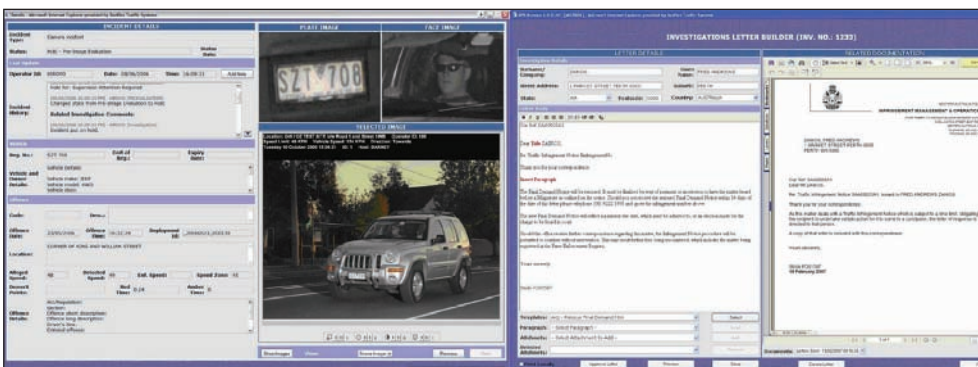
INCIDENT DETAILS

PLATE IMAGE

FACE IMAGE

SZT 708

SELECTED IMAGE

INVESTIGATIONS LETTER BUILDER (INV. NO.: 1233)

LETTER DETAILS

RELATED DOCUMENTATION

Incident Type:

Status:

Operator ID:

Date:

Time:

Add Note

Incident History:

Related Investigation Comments

Reg. No.:

Vehicle and Owner Details:

Offence

Code:

Offence Date:

Location:

CORNER OF KING AND WILLOW STREET

Alleged Speed:

Detected Speed:

Est. Speed:

Speed Zone:

Offence Details:

Dear Sir [ABCC],

Re: Traffic Infringement Notice [Infringement#]

Thank you for your correspondence.

Yours sincerely,

Template:

Paragraph:

Attachments:

Select

Preview

Save

IMPROVEMENT MANAGEMENT & OPERATIONS

Thank you for your correspondence.

Yours sincerely,

19 February 2007

Documents: